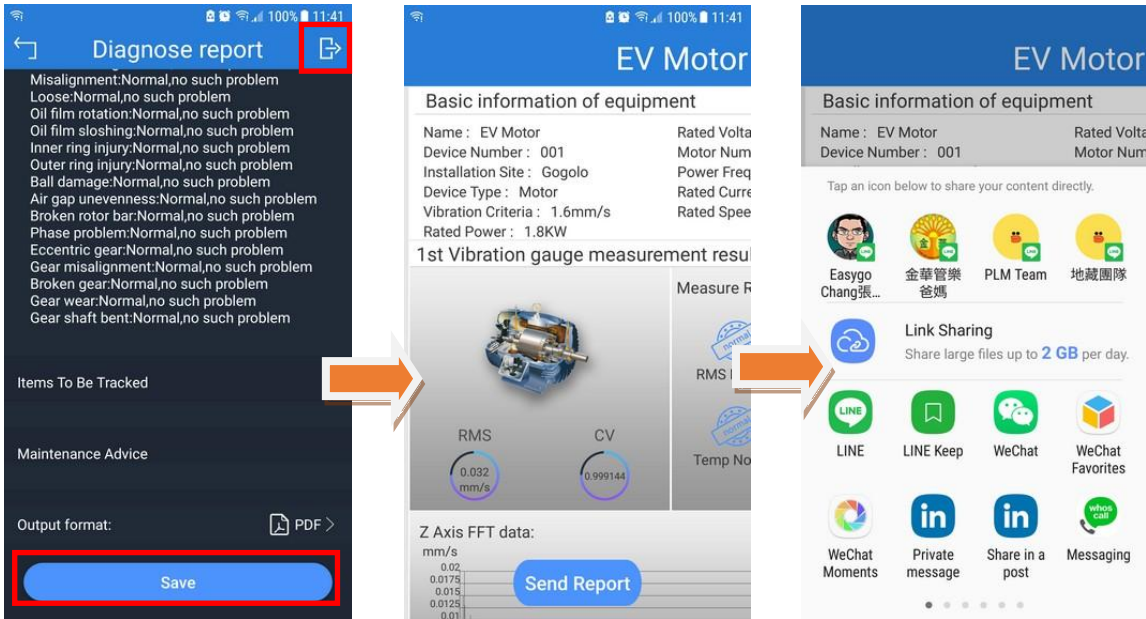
100% 11:41
Diagnose report
Misalignment:Normal,no such problem
Loose:Normal,no such problem
Oil film rotation:Normal,no such problem
Oil film sloshing:Normal,no such problem
Inner ring injury:Normal,no such problem
Outer ring injury:Normal,no such problem
Ball damage:Normal,no such problem
Air gap unevenness:Normal,no such problem
Broken rotor bar:Normal,no such problem
Phase problem:Normal,no such problem
Eccentric gear:Normal,no such problem
Gear misalignment:Normal,no such problem
Broken gear:Normal,no such problem
Gear wear:Normal,no such problem
Gear shaft bent:Normal,no such problem

Items To Be Tracked

Maintenance Advice

Output format:
PDF >
Save

100% 11:41
EV Motor
Basic information of equipment
Name : EV Motor
Device Number : 001
Installation Site : Gogolo
Device Type : Motor
Vibration Criteria : 1.6mm/s
Rated Power : 1.8KW
Rated Volta
Motor Num
Power Freq
Rated Curre
Rated Spee
1st Vibration gauge measurement resul
Measure R
normal
RMS
normal
Temp No
RMS
0.032 mm/s
CV
0.999144
Z Axis FFT data:
mm/s
0.02
0.0175
0.015
0.0125
0.01
Send Report

EV Motor
Basic information of equipment
Name : EV Motor
Device Number : 001
Rated Volta
Motor Num
Tap an icon below to share your content directly.
Easygo Chang張...
金華管樂爸媽
PLM Team
地藏團隊
Link Sharing
Share large files up to 2 GB per day.
LINE
LINE Keep
WeChat
WeChat Favorites
WeChat Moments
Private message
Share in a post
Messaging